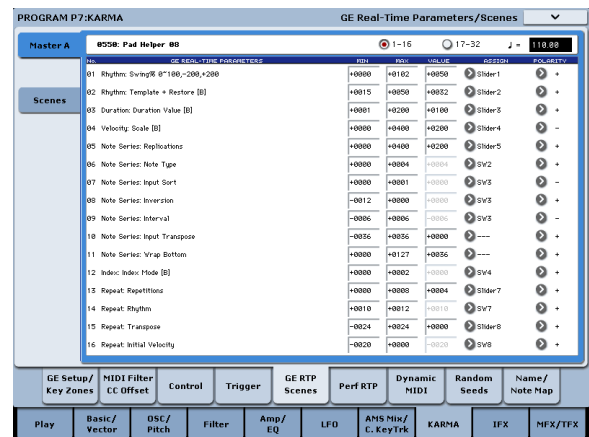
PROGRAM P7:KARMA

GE Real-Time Parameters/Scenes

Master A

Scenes

0550: Pad Helper 08

1–16

17–32

♩ = 110.00

| No. | GE REAL-TIME PARAMETERS | MIN | MAX | VALUE | ASSIGN | POLARITY |
|---|---|---|---|---|---|---|
| 01 | Rhythm: Swing% 0~100,-200,+200 | +0000 | +0102 | +0050 | Slider1 | + |
| 02 | Rhythm: Template + Restore [B] | +0015 | +0050 | +0032 | Slider2 | + |
| 03 | Duration: Duration Value [B] | +0001 | +0200 | +0100 | Slider3 | + |
| 04 | Velocity: Scale [B] | +0000 | +0400 | +0200 | Slider4 | – |
| 05 | Note Series: Replications | +0000 | +0400 | +0200 | Slider5 | + |
| 06 | Note Series: Note Type | +0000 | +0004 | +0004 | SW2 | + |
| 07 | Note Series: Input Sort | +0000 | +0001 | +0000 | SW3 | – |
| 08 | Note Series: Inversion | –0012 | +0000 | +0000 | SW3 | + |
| 09 | Note Series: Interval | –0006 | +0006 | –0006 | SW3 | – |
| 10 | Note Series: Input Transpose | –0036 | +0036 | +0000 | --- | + |
| 11 | Note Series: Wrap Bottom | +0000 | +0127 | +0036 | --- | + |
| 12 | Index: Index Mode [B] | +0000 | +0002 | +0000 | SW4 | + |
| 13 | Repeat: Repetitions | +0000 | +0008 | +0004 | Slider7 | + |
| 14 | Repeat: Rhythm | +0010 | +0012 | +0010 | SW7 | + |
| 15 | Repeat: Transpose | –0024 | +0024 | +0000 | Slider8 | + |
| 16 | Repeat: Initial Velocity | –0020 | +0000 | –0020 | SW8 | + |

GE Setup/ Key Zones | MIDI Filter CC Offset | Control | Trigger | GE RTP Scenes | Perf RTP | Dynamic MIDI | Random Seeds | Name/ Note Map

Play | Basic/ Vector | OSC/ Pitch | Filter | Amp/ EQ | LFO | AMS Mix/ C. KeyTrk | KARMA | IFX | MFX/TFX